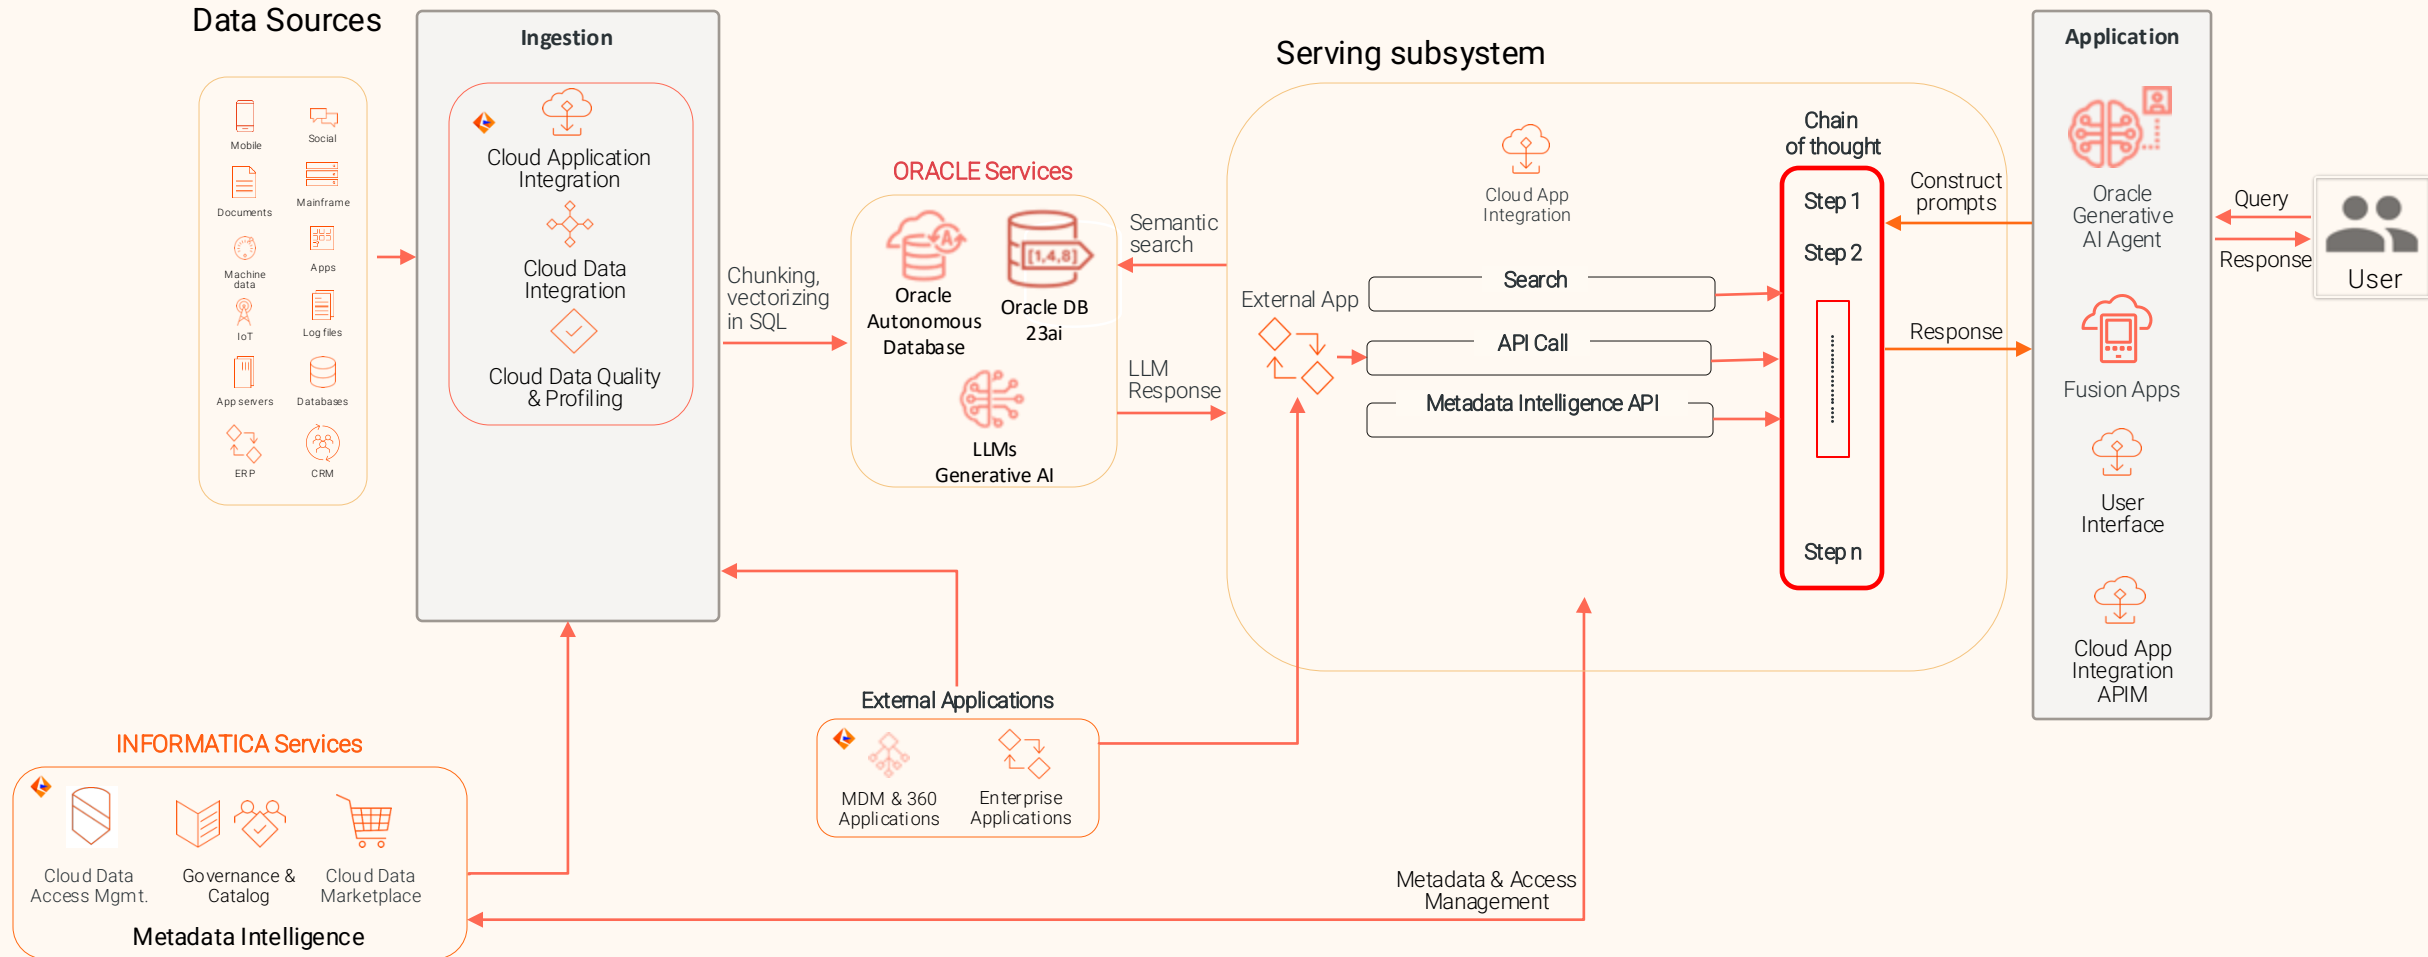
Data Sources

Mobile
Social
Documents
Mainframe
Machine data
Apps
IoT
Log files
App servers
Databases
ERP
CRM

Ingestion

Cloud Application Integration
Cloud Data Integration
Cloud Data Quality & Profiling

Chunking, vectorizing in SQL

ORACLE Services

Oracle Autonomous Database
Oracle DB 23ai
[1,4,8]
LLMs Generative AI

Semantic search
LLM Response

Serving subsystem

Cloud App Integration
External App
Search
API Call
Metadata Intelligence API

Chain of thought
Step 1
Step 2
Step n

Construct prompts
Response

Application

Oracle Generative AI Agent
Fusion Apps
User Interface
Cloud App Integration APIM

Query
Response
User

External Applications
MDM & 360 Applications
Enterprise Applications

INFORMATICA Services
Cloud Data Access Mgmt.
Governance & Catalog
Cloud Data Marketplace
Metadata Intelligence

Metadata & Access Management